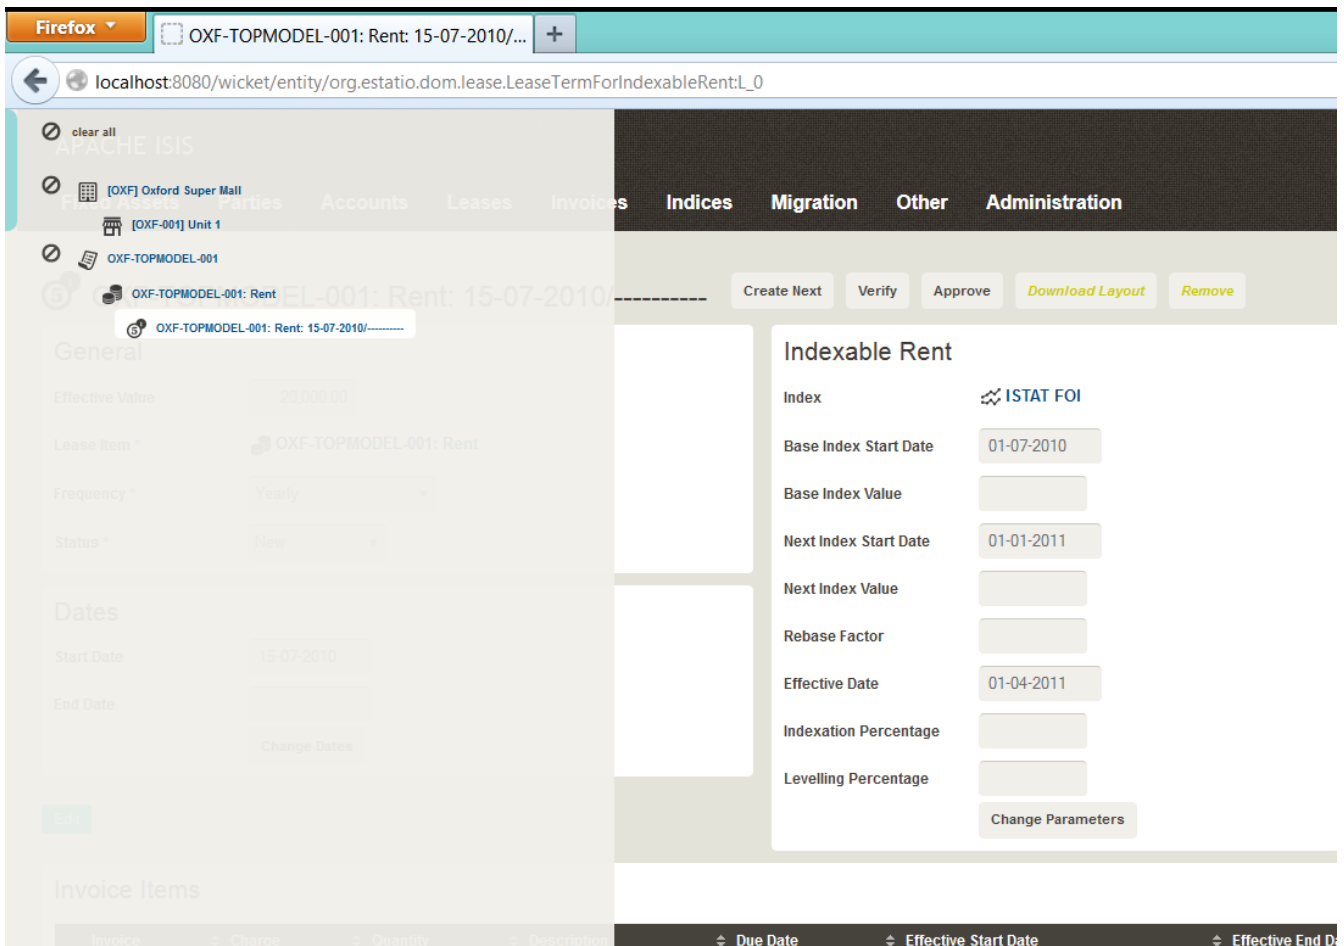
Firefox
OXF-TOPMODEL-001: Rent: 15-07-2010/...
+
localhost:8080/wicket/entity/org.estatio.dom.lease.LeaseTermForIndexableRent:L_0

clear all
APACHE ISIS
[OXF] Oxford Super Mall
Fixed Assets Parties Accounts Leases Invoices Indices Migration Other Administration
[OXF-001] Unit 1
OXF-TOPMODEL-001
OXF-TOPMODEL-001: Rent
OXF-TOPMODEL-001: Rent: 15-07-2010/----------
EL-001: Rent: 15-07-2010/----------

Create Next Verify Approve Download Layout Remove

General
Effective Value 20,000.00
Lease Item * OXF-TOPMODEL-001: Rent
Frequency * Yearly
Status * New

Dates
Start Date 15-07-2010
End Date
Change Dates

Edit

Indexable Rent

| Index | ISTAT FOI |
|---|---|
| Base Index Start Date | 01-07-2010 |
| Base Index Value | |
| Next Index Start Date | 01-01-2011 |
| Next Index Value | |
| Rebase Factor | |
| Effective Date | 01-04-2011 |
| Indexation Percentage | |
| Levelling Percentage | |

Change Parameters

Invoice Items

| Invoice | Charge | Quantity | Description | Due Date | Effective Start Date | Effective End D |
|---|---|---|---|---|---|---|